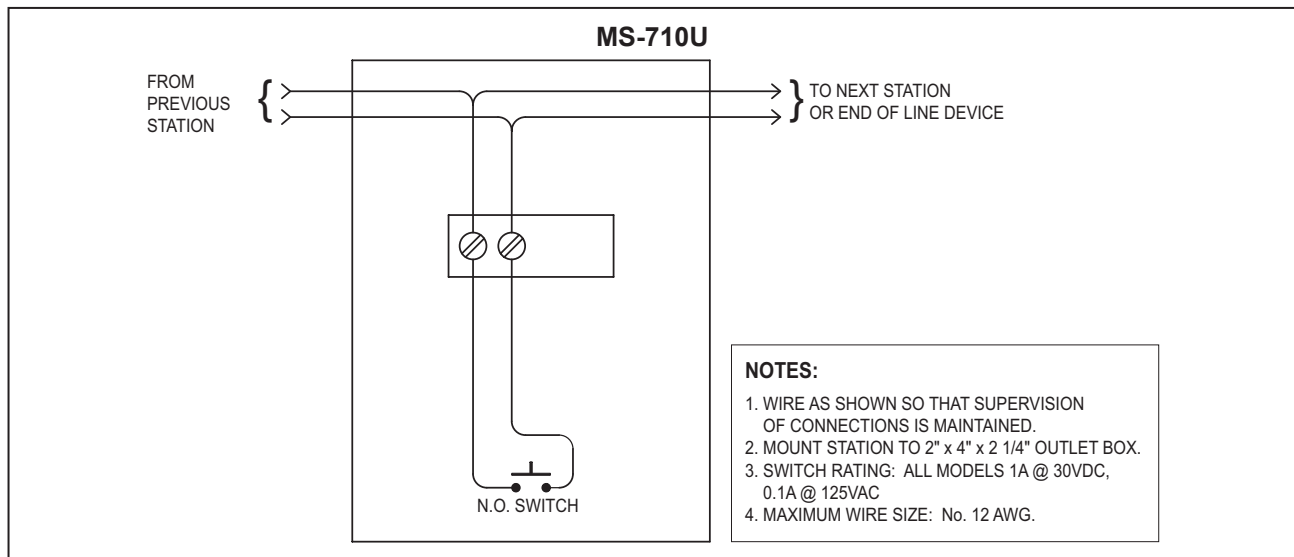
MS-710U

FROM PREVIOUS STATION

TO NEXT STATION OR END OF LINE DEVICE

N.O. SWITCH

NOTES:

1. WIRE AS SHOWN SO THAT SUPERVISION OF CONNECTIONS IS MAINTAINED.
2. MOUNT STATION TO 2" x 4" x 2 1/4" OUTLET BOX.
3. SWITCH RATING: ALL MODELS 1A @ 30VDC, 0.1A @ 125VAC
4. MAXIMUM WIRE SIZE: No. 12 AWG.